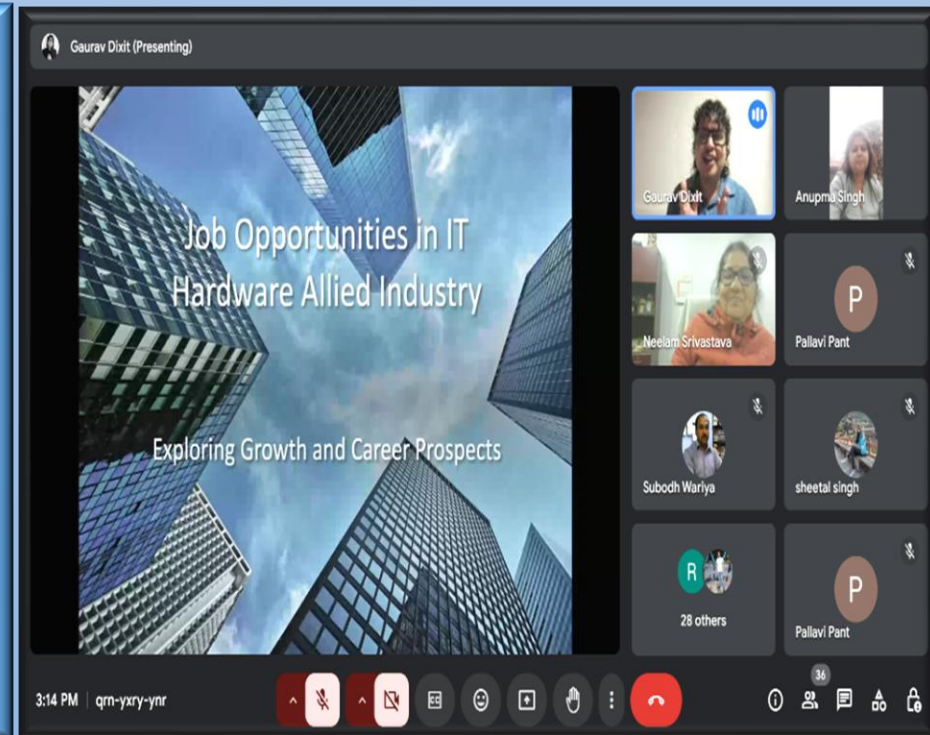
Gaurav Dixit (Presenting)

Job Opportunities in IT Hardware Allied Industry

Exploring Growth and Career Prospects

Gaurav Dixit

Anupma Singh

Neelam Srivastava

P

Pallavi Pant

Subodh Wariya

sheetal singh

R

28 others

P

Pallavi Pant

3:14 PM | qrn-yxry-ynr

36